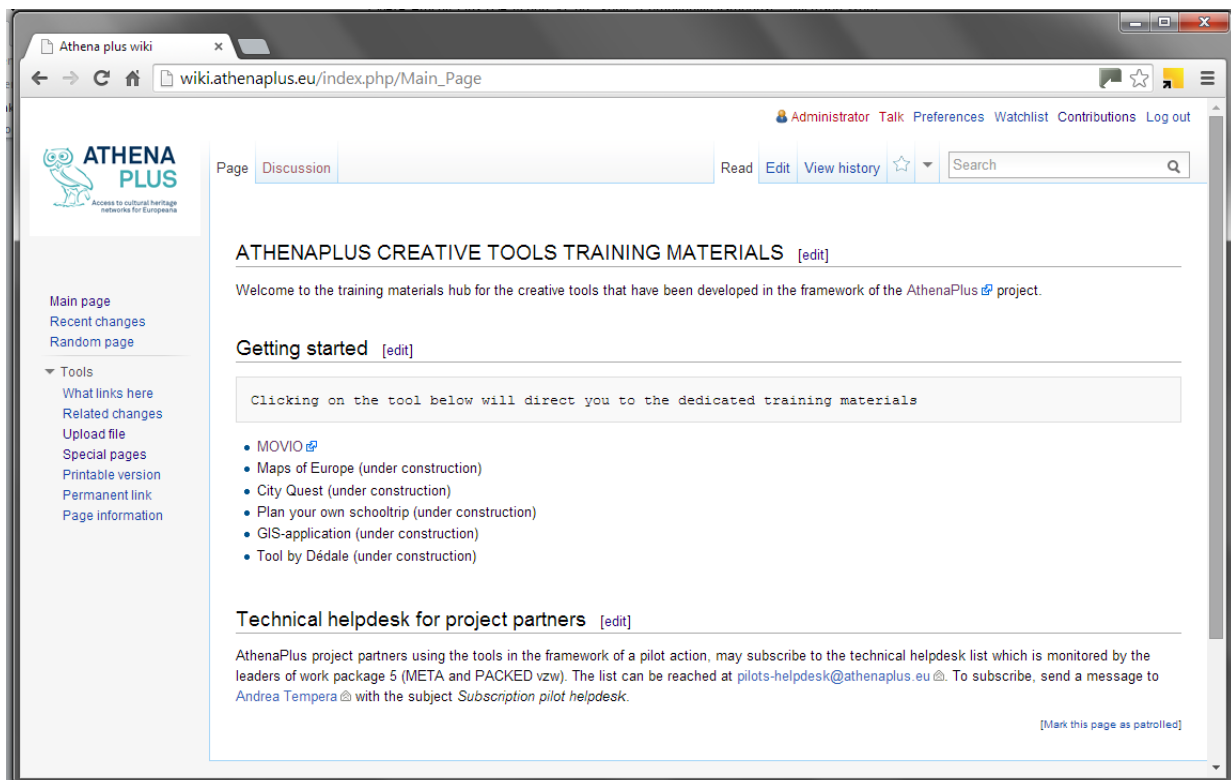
Athena plus wiki ×

wiki.athenaplus.eu/index.php/Main_Page

Administrator Talk Preferences Watchlist Contributions Log out

ATHENA PLUS
Access to cultural heritage networks for Europeana

Page Discussion

Read Edit View history

Search

Main page
Recent changes
Random page

Tools
What links here
Related changes
Upload file
Special pages
Printable version
Permanent link
Page information

ATHENAPLUS CREATIVE TOOLS TRAINING MATERIALS [edit]

Welcome to the training materials hub for the creative tools that have been developed in the framework of the AthenaPlus project.

Getting started [edit]

Clicking on the tool below will direct you to the dedicated training materials

- MOVIO
- Maps of Europe (under construction)
- City Quest (under construction)
- Plan your own schooltrip (under construction)
- GIS-application (under construction)
- Tool by Dédale (under construction)

Technical helpdesk for project partners [edit]

AthenaPlus project partners using the tools in the framework of a pilot action, may subscribe to the technical helpdesk list which is monitored by the leaders of work package 5 (META and PACKED vzw). The list can be reached at pilots-helpdesk@athenaplus.eu. To subscribe, send a message to Andrea Tempera with the subject *Subscription pilot helpdesk*.

[Mark this page as patrolled]